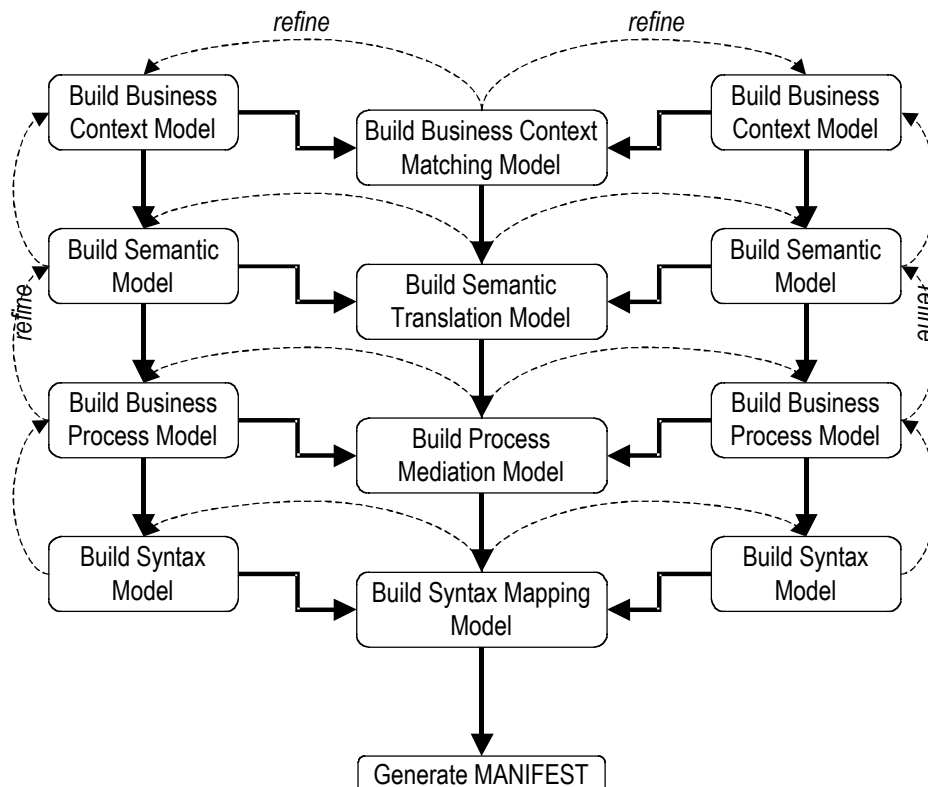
refine

refine

Build Business Context Model

Build Business Context Matching Model

Build Business Context Model

Build Semantic Model

refine

Build Semantic Translation Model

Build Semantic Model

refine

Build Business Process Model

Build Process Mediation Model

Build Business Process Model

Build Syntax Model

Build Syntax Mapping Model

Build Syntax Model

Generate MANIFEST